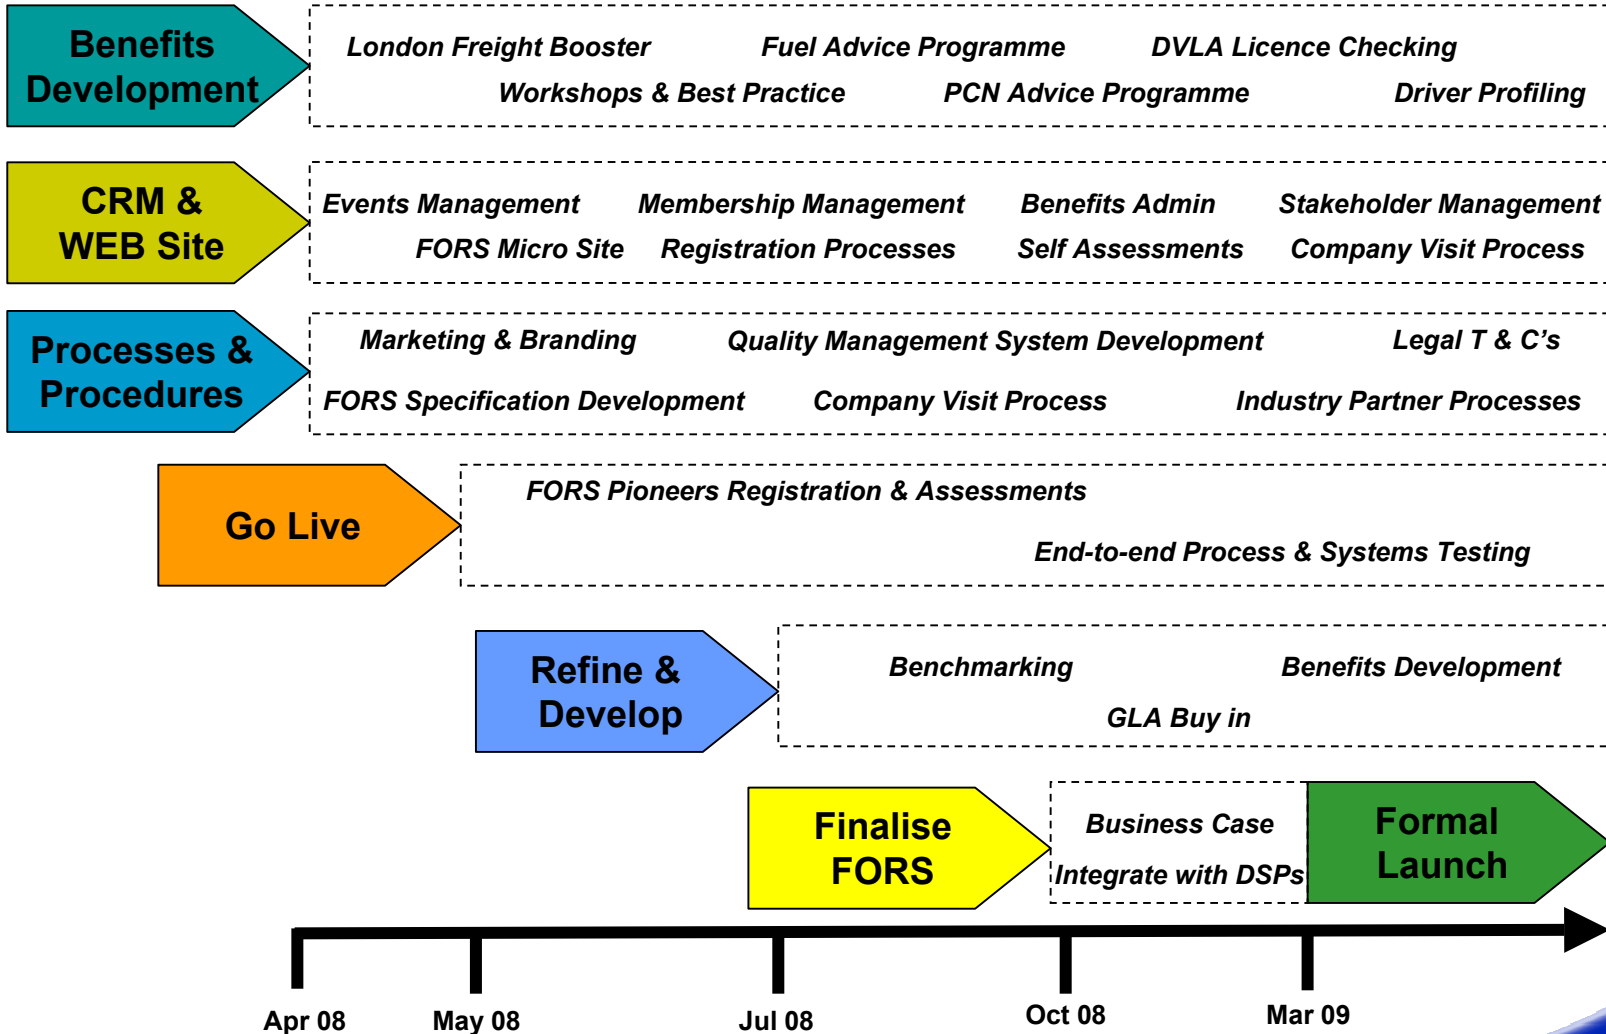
Benefits Development

London Freight Booster Fuel Advice Programme DVLA Licence Checking
Workshops & Best Practice PCN Advice Programme Driver Profiling

CRM & WEB Site

Events Management Membership Management Benefits Admin Stakeholder Management
FORS Micro Site Registration Processes Self Assessments Company Visit Process

Processes & Procedures

Marketing & Branding Quality Management System Development Legal T & C's
FORS Specification Development Company Visit Process Industry Partner Processes

Go Live

FORS Pioneers Registration & Assessments
End-to-end Process & Systems Testing

Refine & Develop

Benchmarking Benefits Development
GLA Buy in

Finalise FORS

Business Case
Integrate with DSPs

Formal Launch

Apr 08 May 08 Jul 08 Oct 08 Mar 09